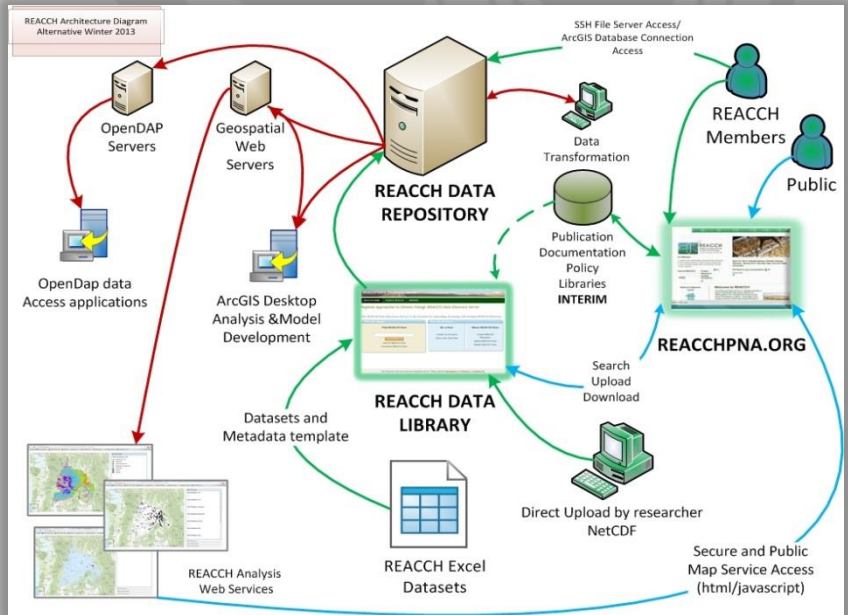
REACCH Architecture Diagram
Alternative Winter 2013

SSH File Server Access/
ArcGIS Database Connection
Access

OpenDAP
Servers

Geospatial
Web
Servers

REACCH
Members

Data
Transformation

Public

REACCH DATA
REPOSITORY

OpenDap data
Access applications

Publication
Documentation
Policy
Libraries
INTERIM

ArcGIS Desktop
Analysis &Model
Development

REACCHPNA.ORG

Search
Upload
Download

Datasets and
Metadata template

REACCH DATA
LIBRARY

Direct Upload by researcher
NetCDF

REACCH Excel
Datasets

Secure and Public
Map Service Access
(html/javascript)

REACCH Analysis
Web Services